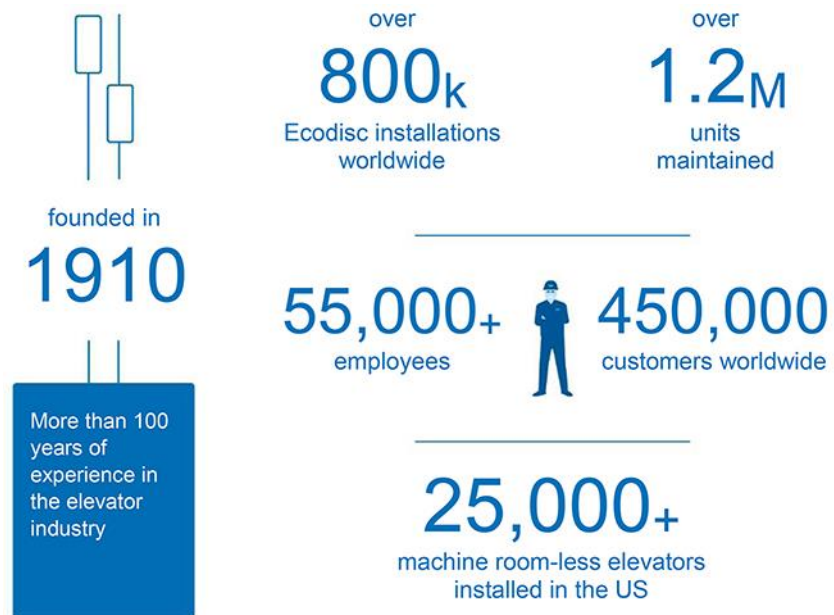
founded in
1910

More than 100 years of experience in the elevator industry

over
800k
Ecodisc installations worldwide

over
1.2M
units maintained

55,000+
employees

450,000
customers worldwide

25,000+
machine room-less elevators installed in the US